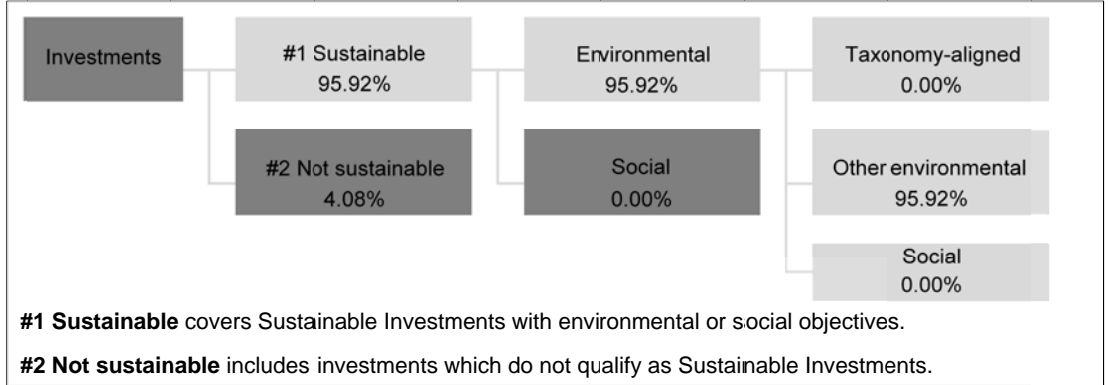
Investments

#1 Sustainable
95.92%

#2 Not sustainable
4.08%

Environmental
95.92%

Social
0.00%

Taxonomy-aligned
0.00%

Other environmental
95.92%

Social
0.00%

**#1 Sustainable** covers Sustainable Investments with environmental or social objectives.

**#2 Not sustainable** includes investments which do not qualify as Sustainable Investments.